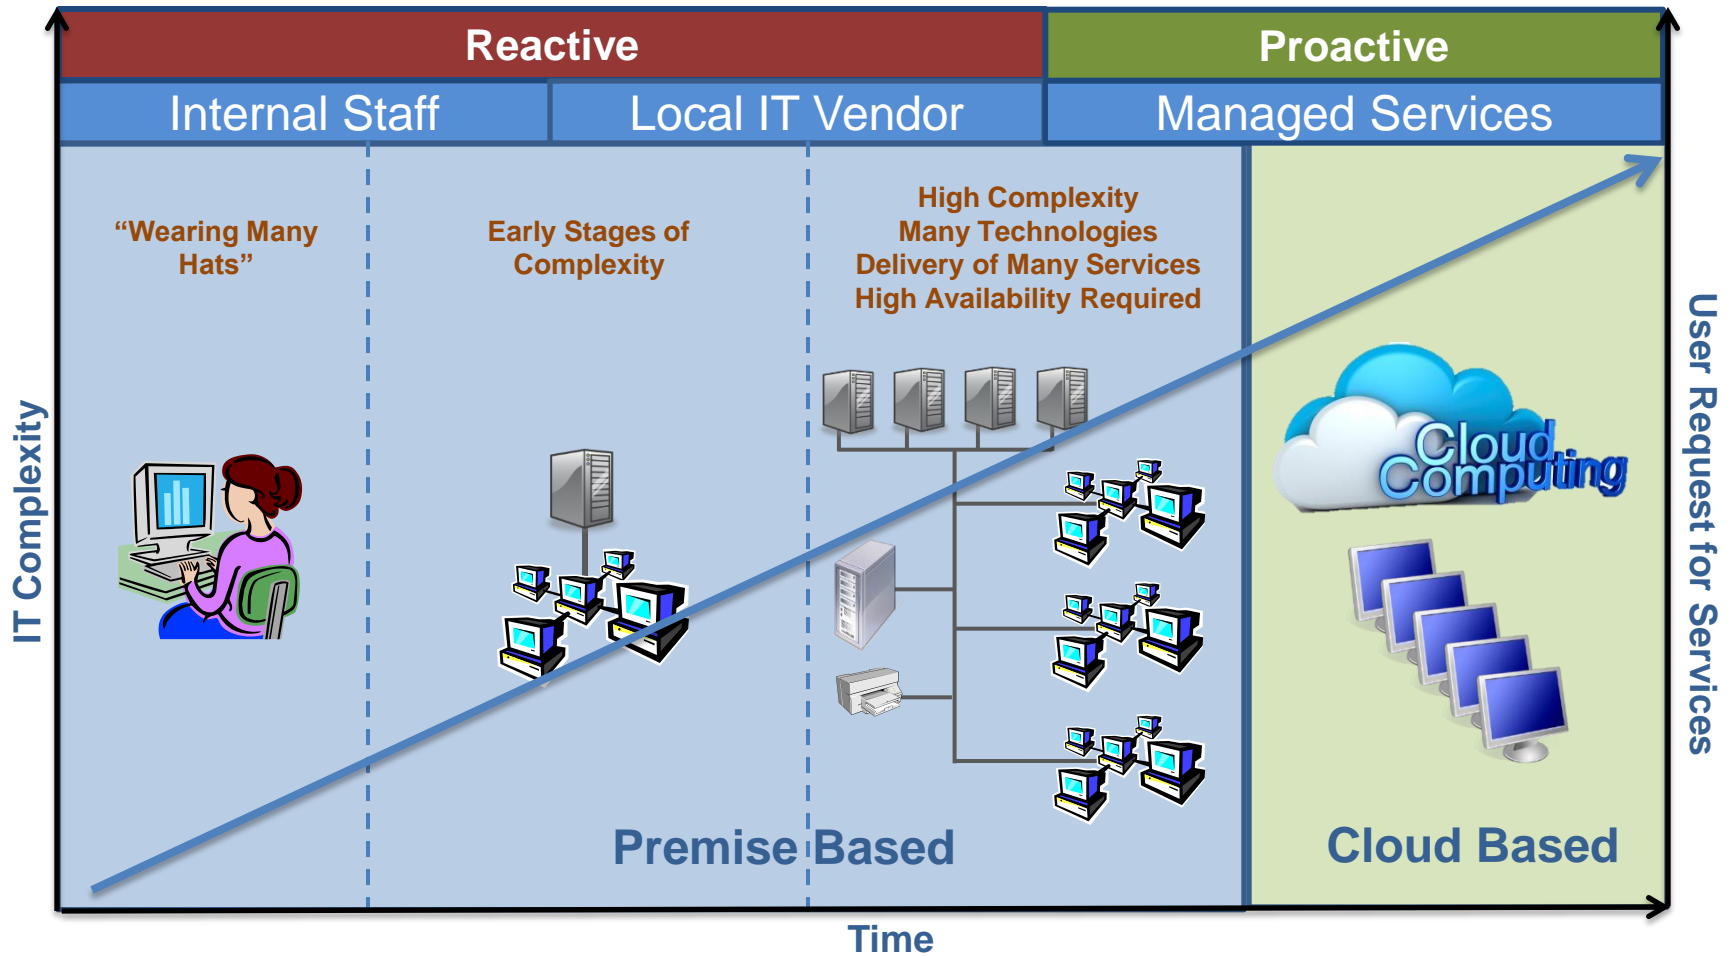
Reactive

Proactive

Internal Staff

Local IT Vendor

Managed Services

“Wearing Many Hats”

Early Stages of Complexity

High Complexity
Many Technologies
Delivery of Many Services
High Availability Required

Cloud Computing

IT Complexity

User Request for Services

Premise Based

Cloud Based

Time